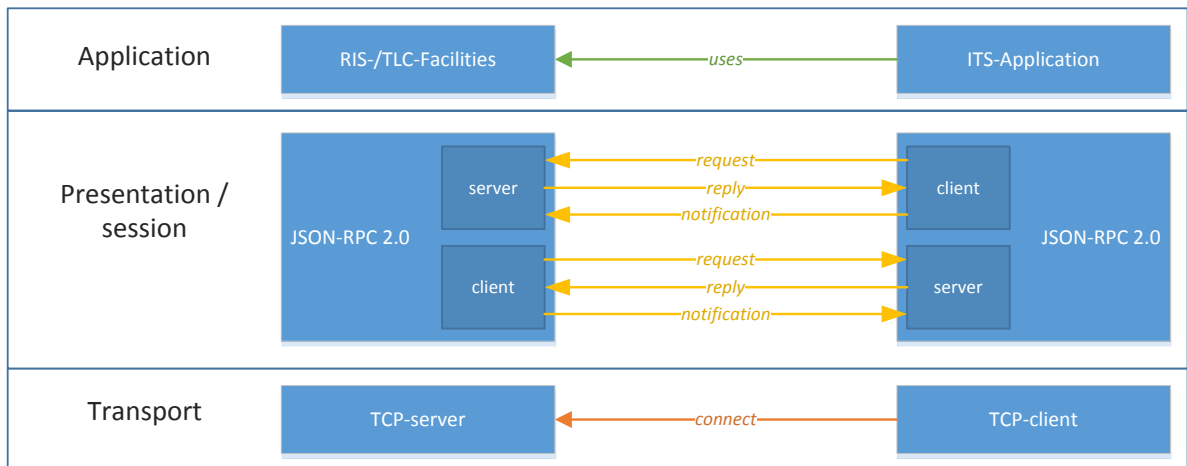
Application

RIS-/TLC-Facilities

uses

ITS-Application

Presentation / session

JSON-RPC 2.0

server

client

request

reply

notification

request

reply

notification

client

server

JSON-RPC 2.0

Transport

TCP-server

connect

TCP-client